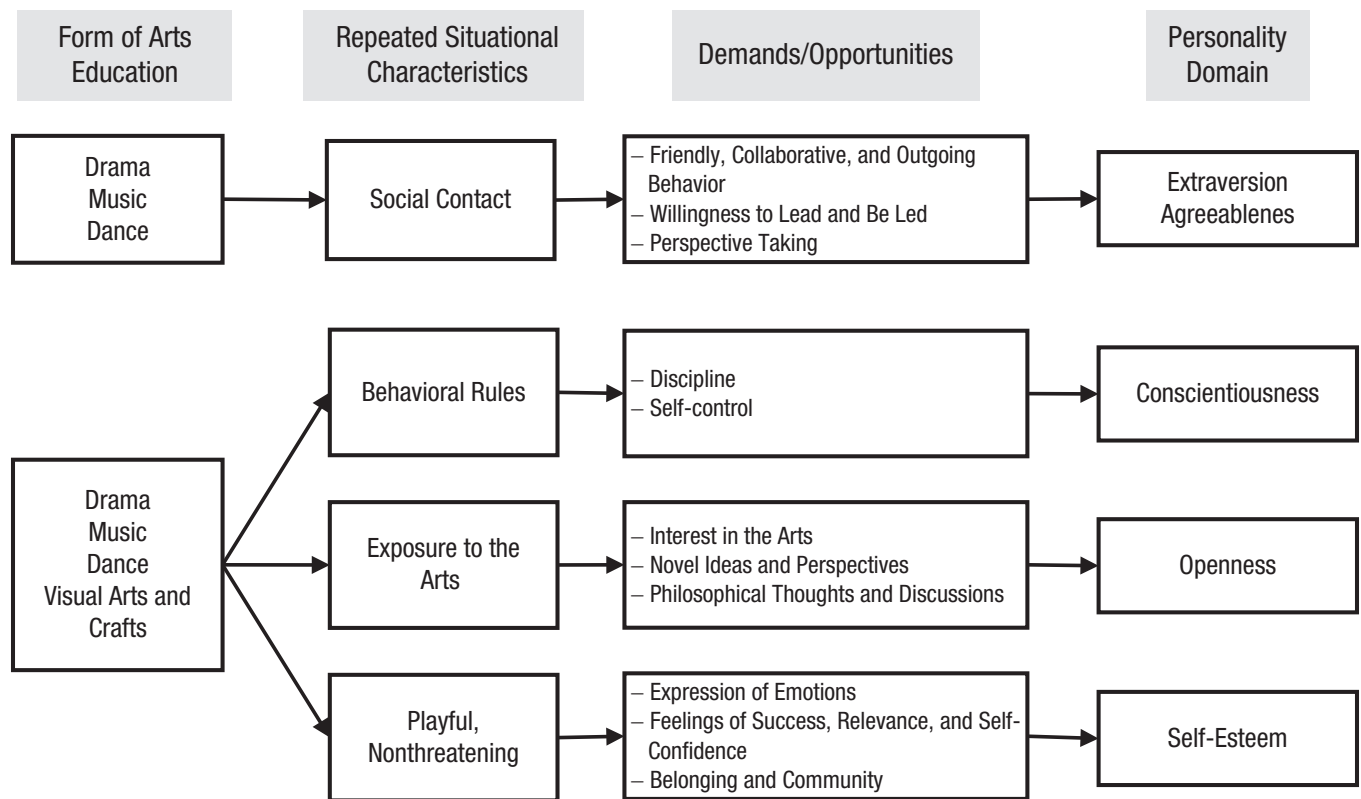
Form of Arts Education

Repeated Situational Characteristics

Demands/Opportunities

Personality Domain

Drama
Music
Dance

Social Contact

– Friendly, Collaborative, and Outgoing Behavior
– Willingness to Lead and Be Led
– Perspective Taking

Extraversion
Agreeablenes

Behavioral Rules

– Discipline
– Self-control

Conscientiousness

Drama
Music
Dance
Visual Arts and Crafts

Exposure to the Arts

– Interest in the Arts
– Novel Ideas and Perspectives
– Philosophical Thoughts and Discussions

Openness

Playful, Nonthreatening

– Expression of Emotions
– Feelings of Success, Relevance, and Self-Confidence
– Belonging and Community

Self-Esteem